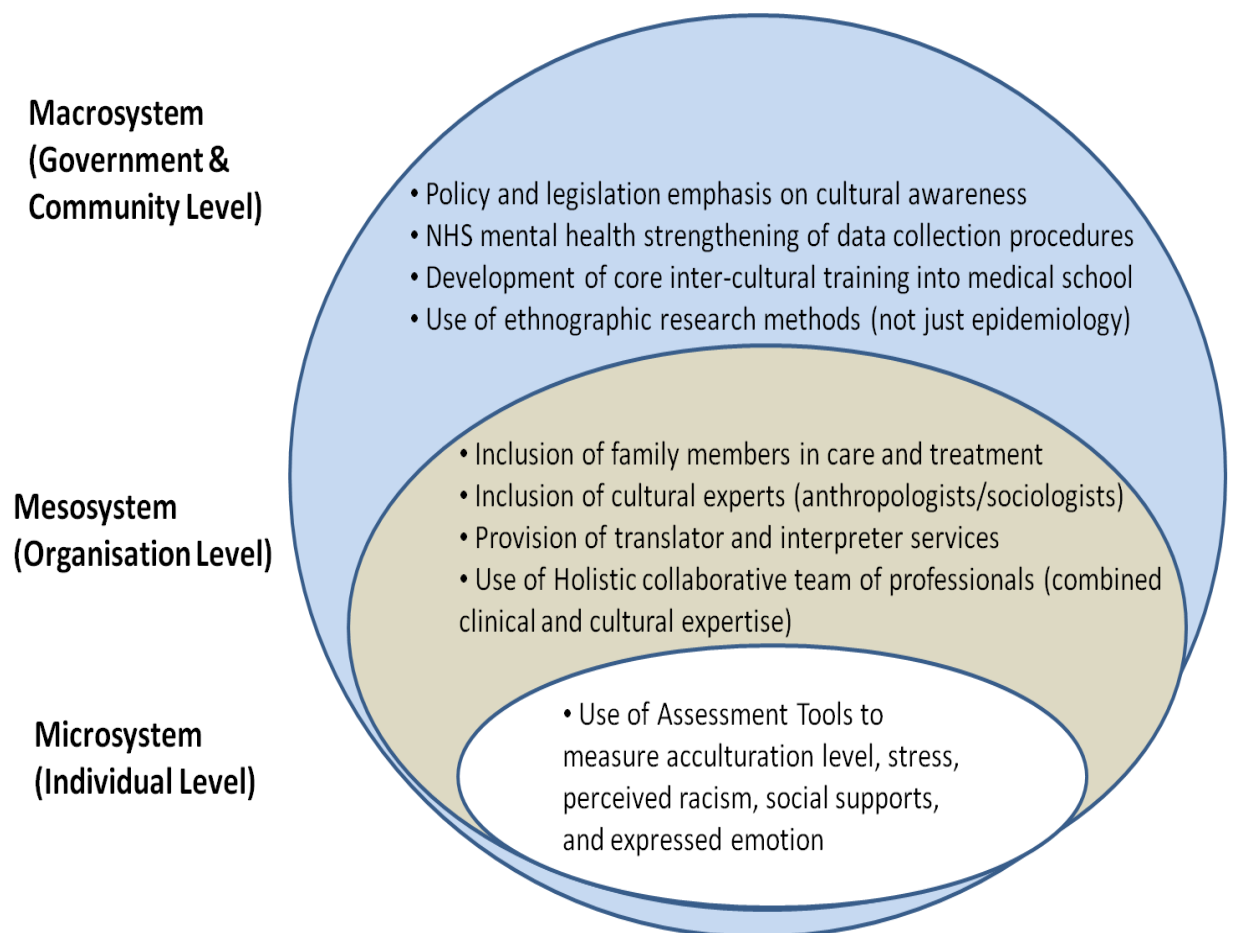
Macrosystem (Government & Community Level)

• Policy and legislation emphasis on cultural awareness
• NHS mental health strengthening of data collection procedures
• Development of core inter-cultural training into medical school
• Use of ethnographic research methods (not just epidemiology)

Mesosystem (Organisation Level)

• Inclusion of family members in care and treatment
• Inclusion of cultural experts (anthropologists/sociologists)
• Provision of translator and interpreter services
• Use of Holistic collaborative team of professionals (combined clinical and cultural expertise)

Microsystem (Individual Level)

• Use of Assessment Tools to measure acculturation level, stress, perceived racism, social supports, and expressed emotion